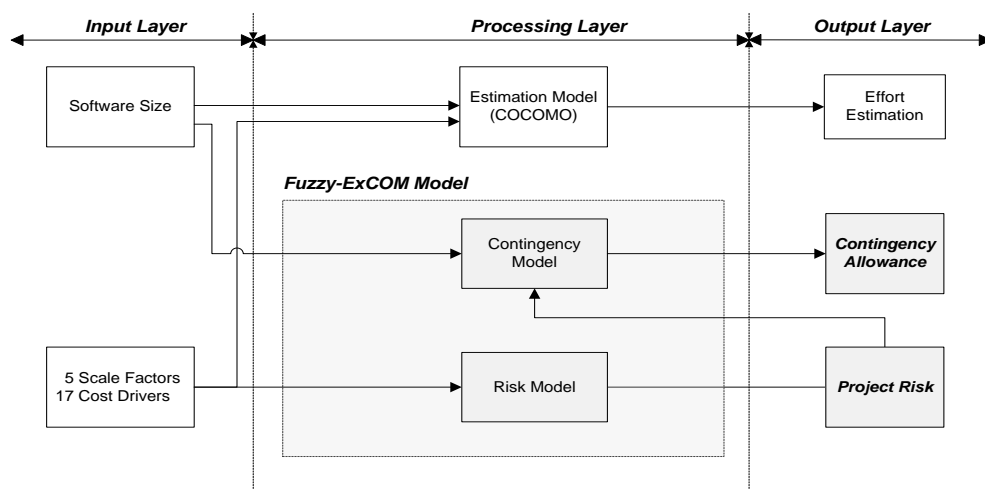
Input Layer

Processing Layer

Output Layer

Software Size

Estimation Model (COCOMO)

Effort Estimation

Fuzzy-ExCOM Model

Contingency Model

Contingency Allowance

5 Scale Factors
17 Cost Drivers

Risk Model

Project Risk